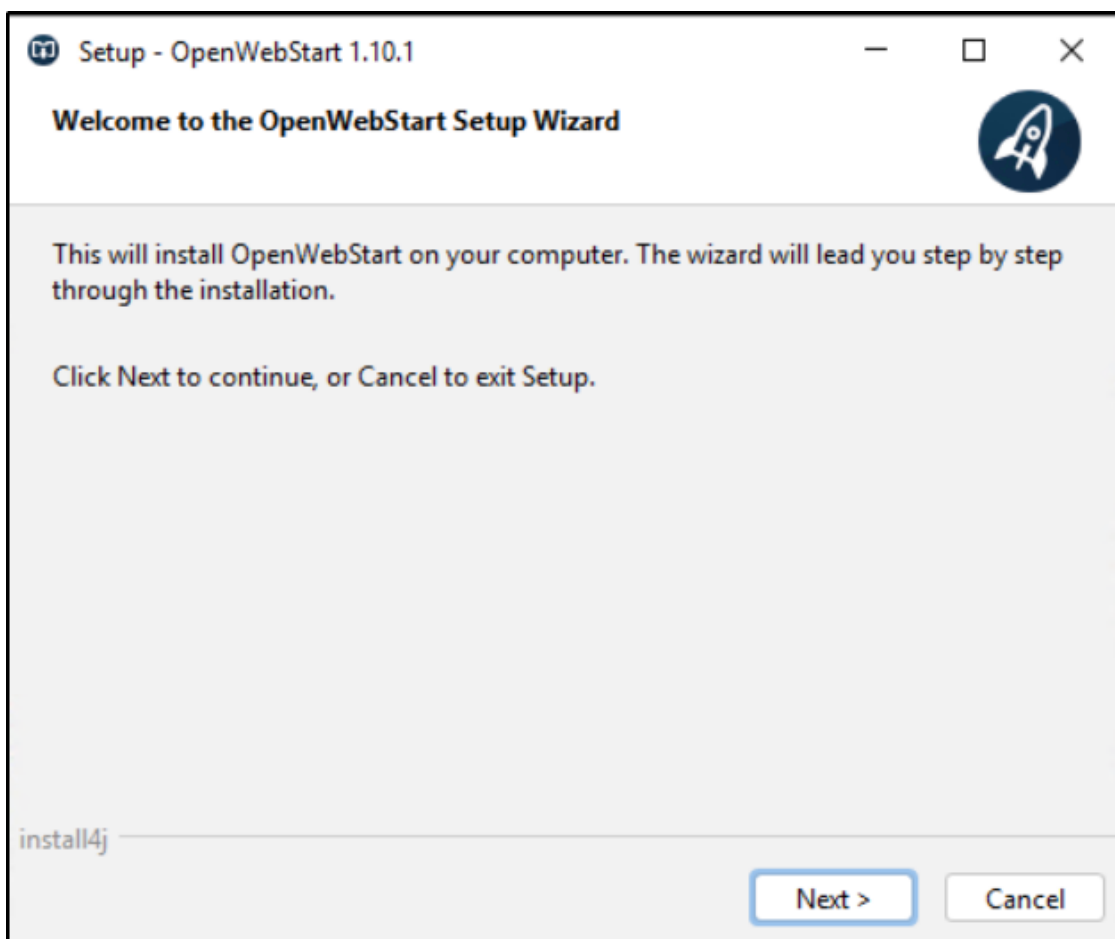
Setup - OpenWebStart 1.10.1

Welcome to the OpenWebStart Setup Wizard

This will install OpenWebStart on your computer. The wizard will lead you step by step through the installation.

Click Next to continue, or Cancel to exit Setup.

install4j

Next >

Cancel